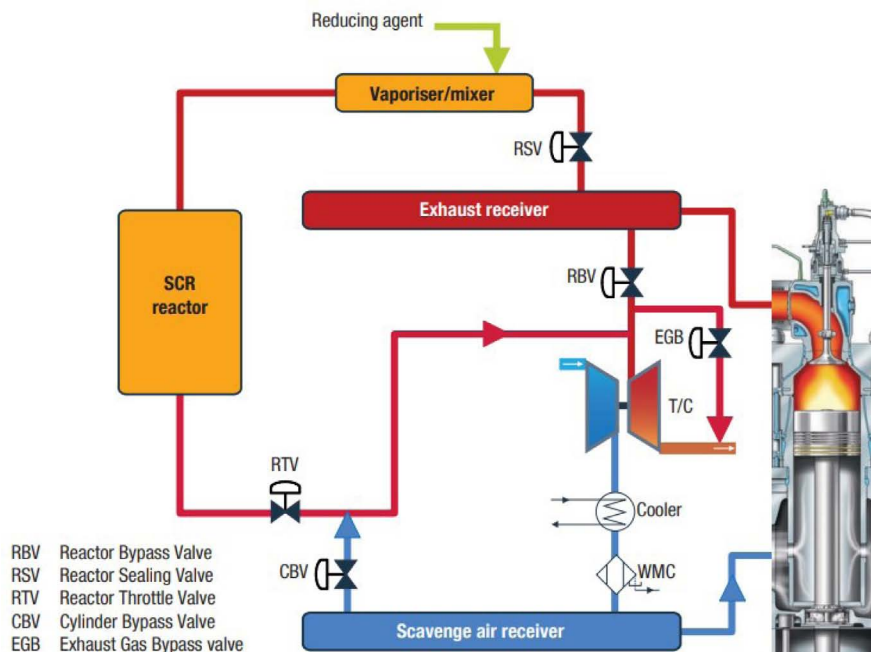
Reducing agent

Vaporiser/mixer

RSV

Exhaust receiver

SCR reactor

RBV

EGB

T/C

RTV

Cooler

CBV

WMC

Scavenge air receiver

RBV Reactor Bypass Valve
RSV Reactor Sealing Valve
RTV Reactor Throttle Valve
CBV Cylinder Bypass Valve
EGB Exhaust Gas Bypass valve